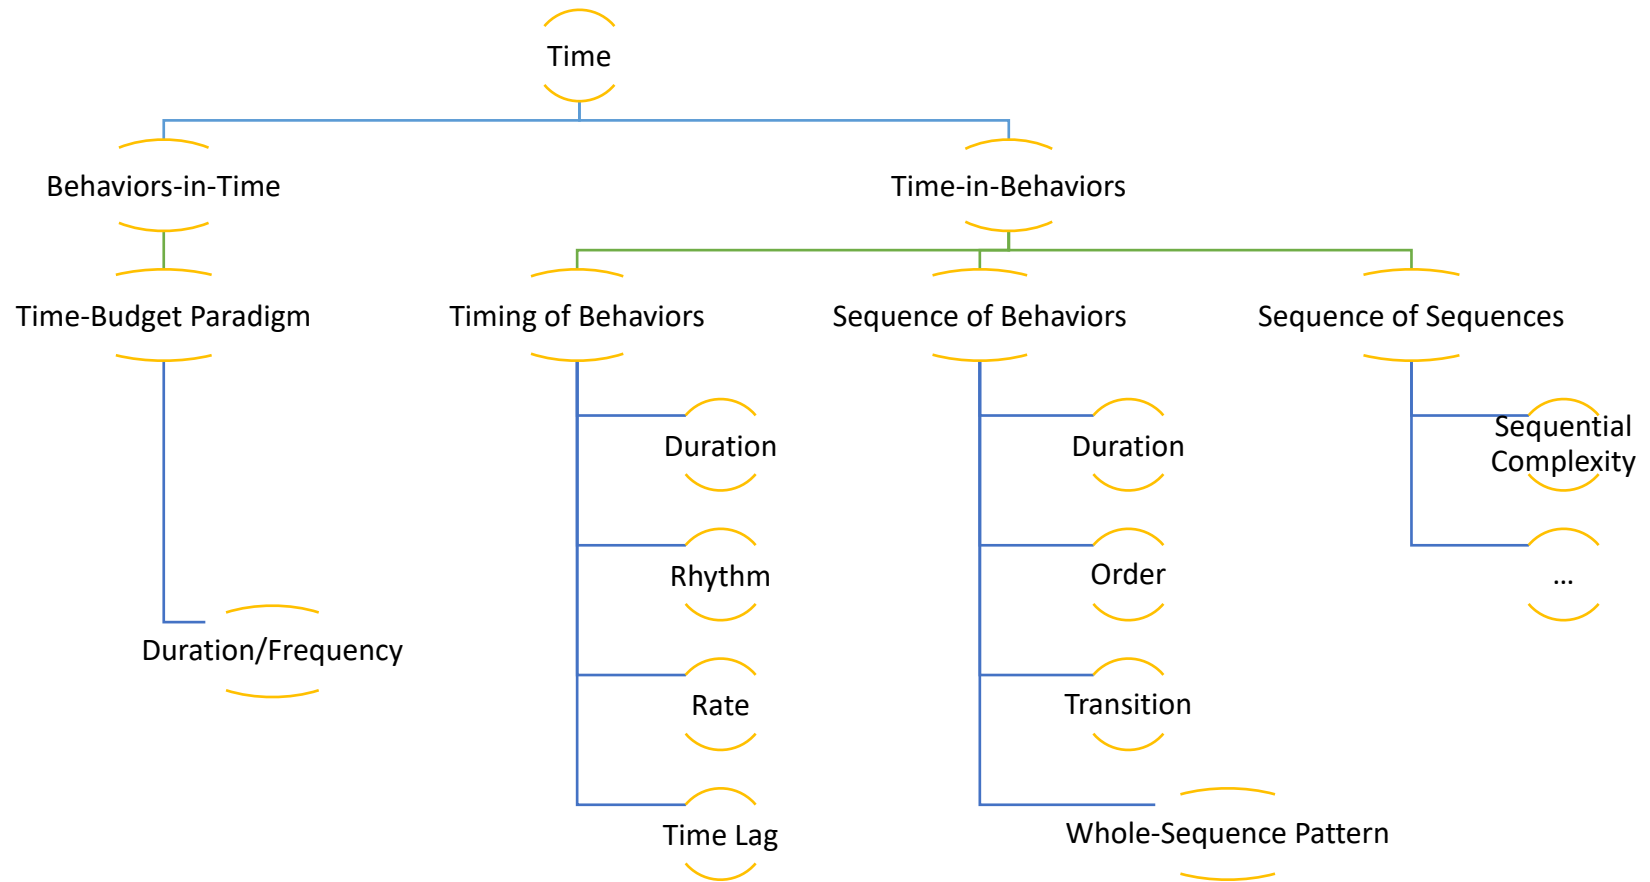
Time

Behaviors-in-Time

Time-in-Behaviors

Time-Budget Paradigm

Timing of Behaviors

Sequence of Behaviors

Sequence of Sequences

Duration

Duration

Sequential Complexity

Rhythm

Order

...

Duration/Frequency

Rate

Transition

Time Lag

Whole-Sequence Pattern